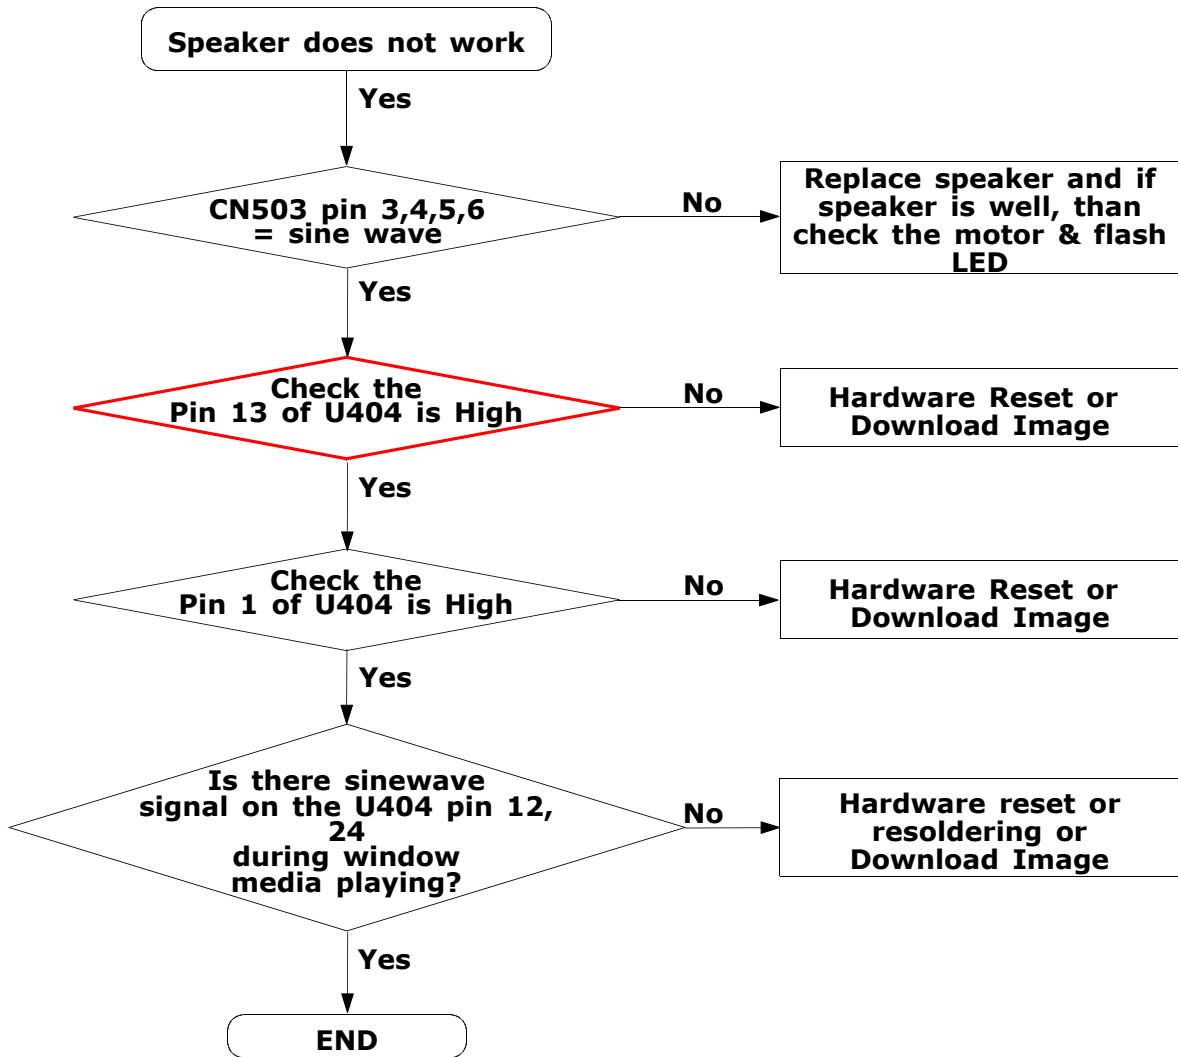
Speaker does not work

Yes

CN503 pin 3,4,5,6 = sine wave

No

Replace speaker and if speaker is well, than check the motor & flash LED

Yes

Check the Pin 13 of U404 is High

No

Hardware Reset or Download Image

Yes

Check the Pin 1 of U404 is High

No

Hardware Reset or Download Image

Yes

Is there sinewave signal on the U404 pin 12, 24 during window media playing?

No

Hardware reset or resoldering or Download Image

Yes

END